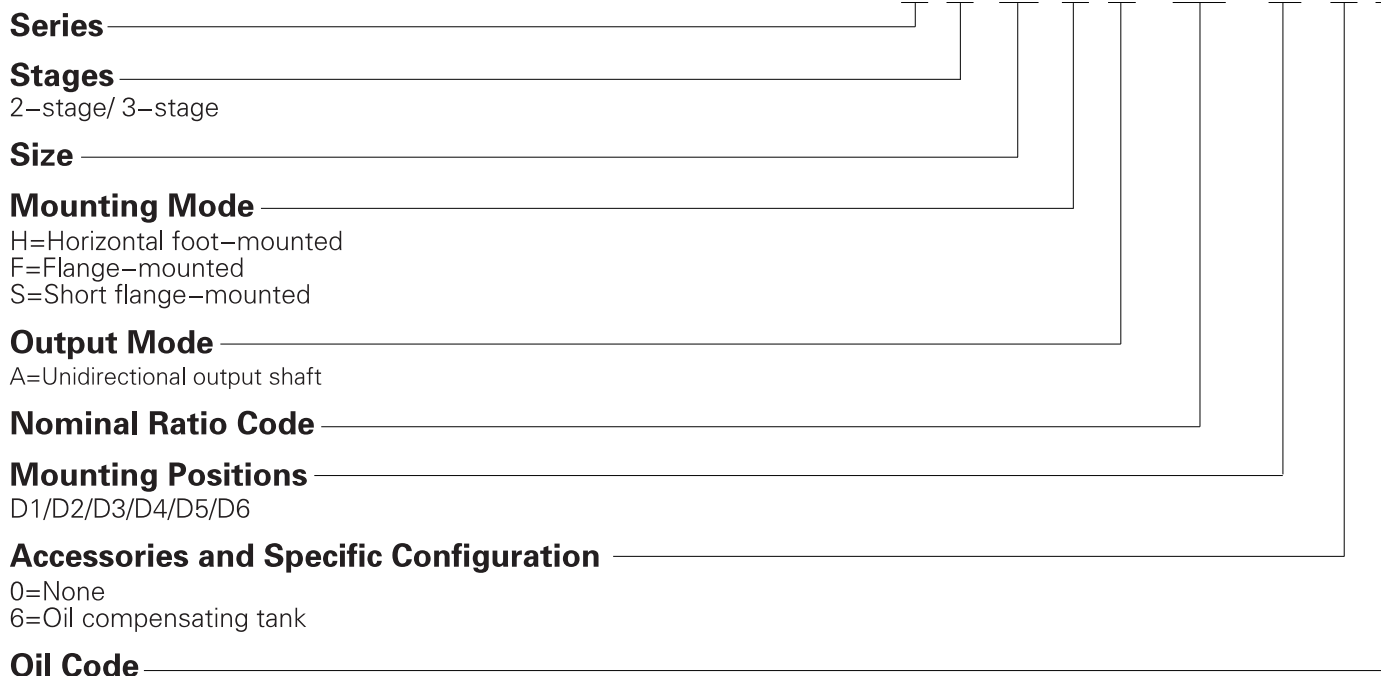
Series

Stages
2–stage/ 3–stage

Size

Mounting Mode
H=Horizontal foot–mounted
F=Flange–mounted
S=Short flange–mounted

Output Mode
A=Unidirectional output shaft

Nominal Ratio Code

Mounting Positions
D1/D2/D3/D4/D5/D6

Accessories and Specific Configuration
0=None
6=Oil compensating tank

Oil Code